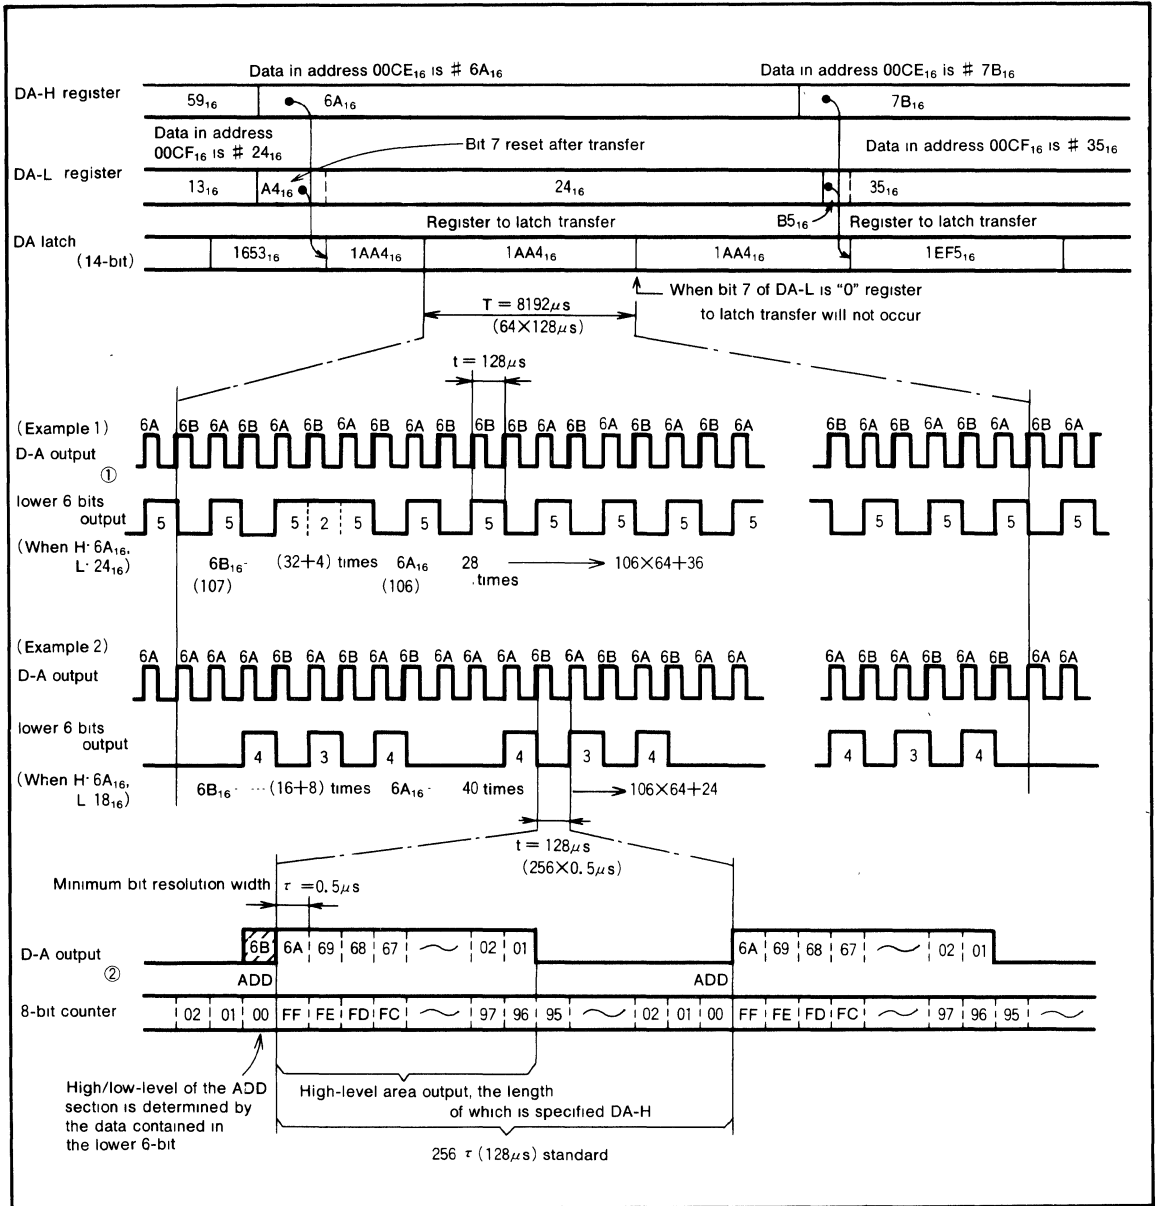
Data in address $00CE_{16}$ is # $6A_{16}$

Data in address $00CE_{16}$ is # $7B_{16}$

DA-H register

$59_{16}$

$6A_{16}$

$7B_{16}$

Data in address $00CF_{16}$ is # $24_{16}$

Bit 7 reset after transfer

Data in address $00CF_{16}$ is # $35_{16}$

DA-L register

$13_{16}$

$A4_{16}$

$24_{16}$

$35_{16}$

Register to latch transfer

$B5_{16}$

Register to latch transfer

DA latch (14-bit)

$1653_{16}$

$1AA4_{16}$

$1AA4_{16}$

$1AA4_{16}$

$1EF5_{16}$

When bit 7 of DA-L is "0" register to latch transfer will not occur

T = 8192$\mu$s
(64×128$\mu$s)

t = 128$\mu$s

(Example 1)

6A 6B 6A 6B 6A 6B 6A 6B 6A 6B 6A 6B 6A 6B 6A 6B 6A 6B 6A 6B 6A 6B 6A 6B 6A

D-A output
①

lower 6 bits output

5 5 5 2 5 5 5 5 5 5 5 5 5 5 5

(When H: $6A_{16}$, L: $24_{16}$)

$6B_{16}$ (107) (32+4) times $6A_{16}$ (106) 28 times → 106×64+36

(Example 2)

6A 6A 6A 6A 6B 6A 6B 6A 6B 6A 6A 6A 6B 6A 6B 6A 6B 6A 6A 6A 6B 6A 6B 6A 6B 6A 6A

D-A output

lower 6 bits output

4 3 4 4 3 4 4 3 4

(When H: $6A_{16}$, L $18_{16}$)

$6B_{16}$ ···(16+8) times $6A_{16}$ 40 times → 106×64+24

t = 128$\mu$s
(256×0.5$\mu$s)

Minimum bit resolution width $\tau$ =0.5$\mu$s

D-A output
②

6B 6A 69 68 67 02 01 6A 69 68 67 02 01

ADD ADD

8-bit counter

02 01 00 FF FE FD FC 97 96 95 02 01 00 FF FE FD FC 97 96 95

High/low-level of the ADD section is determined by the data contained in the lower 6-bit

High-level area output, the length of which is specified DA-H

256 $\tau$ (128$\mu$s) standard